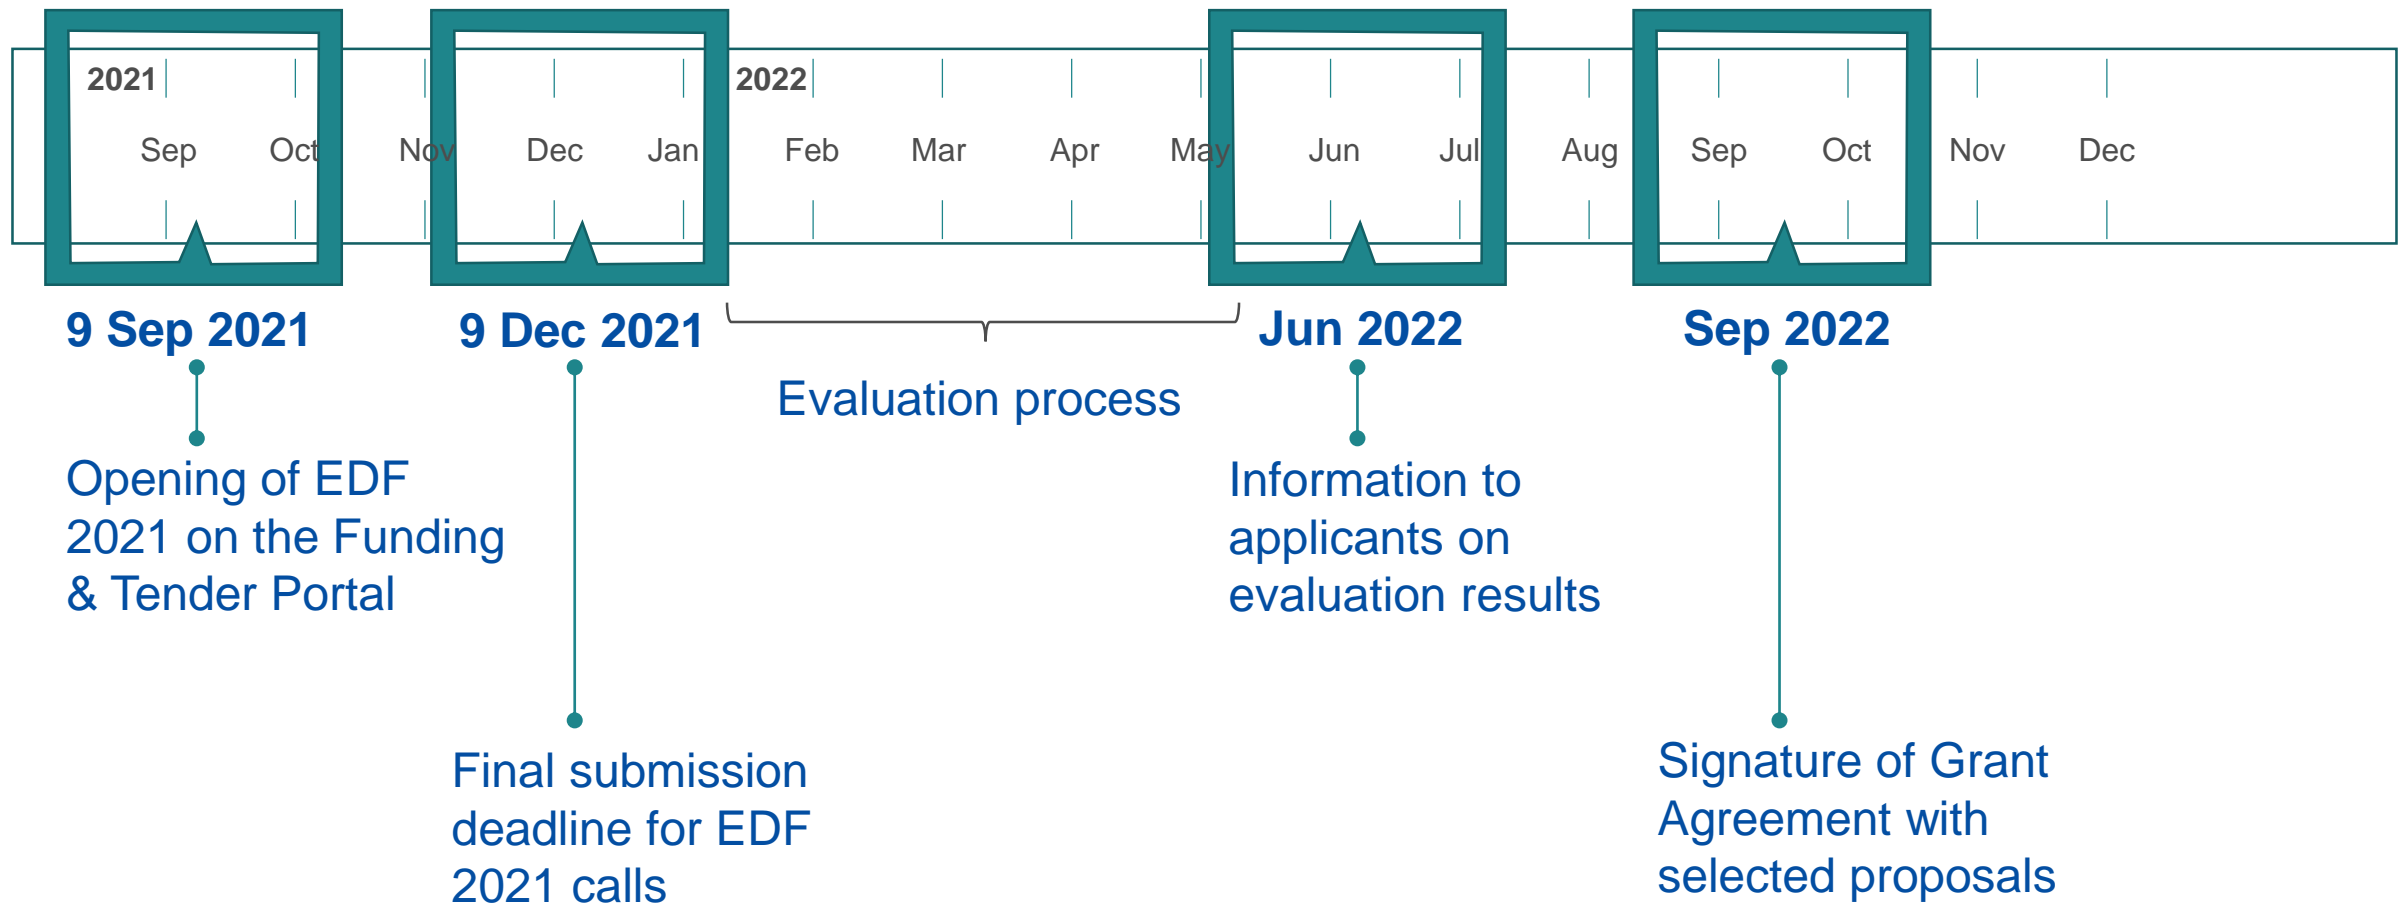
2021

Sep Oct Nov Dec Jan

2022

Feb Mar Apr May Jun Jul Aug Sep Oct Nov Dec

9 Sep 2021

Opening of EDF 2021 on the Funding & Tender Portal

9 Dec 2021

Final submission deadline for EDF 2021 calls

Evaluation process

Jun 2022

Information to applicants on evaluation results

Sep 2022

Signature of Grant Agreement with selected proposals